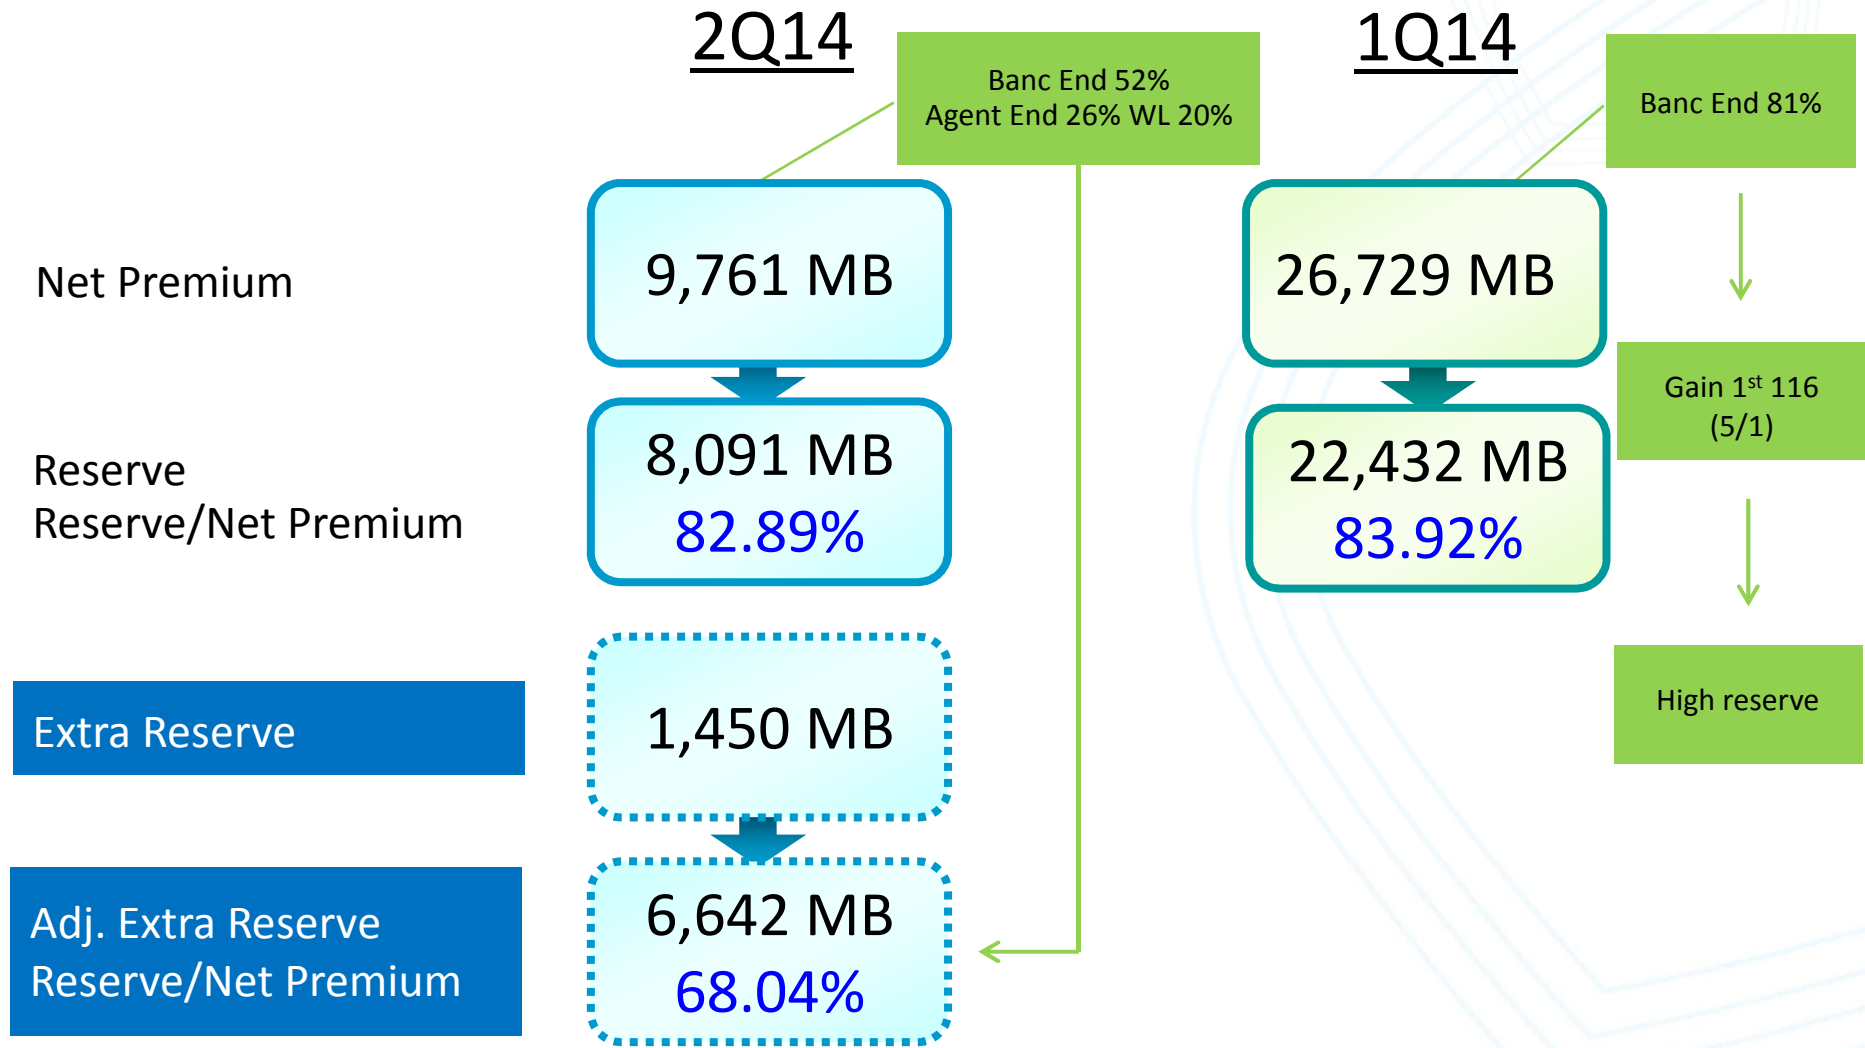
2Q14

Banc End 52%
Agent End 26% WL 20%

1Q14

Banc End 81%

Net Premium

9,761 MB

26,729 MB

Gain 1$^{st}$ 116 (5/1)

Reserve
Reserve/Net Premium

8,091 MB
82.89%

22,432 MB
83.92%

Extra Reserve

1,450 MB

High reserve

Adj. Extra Reserve
Reserve/Net Premium

6,642 MB
68.04%